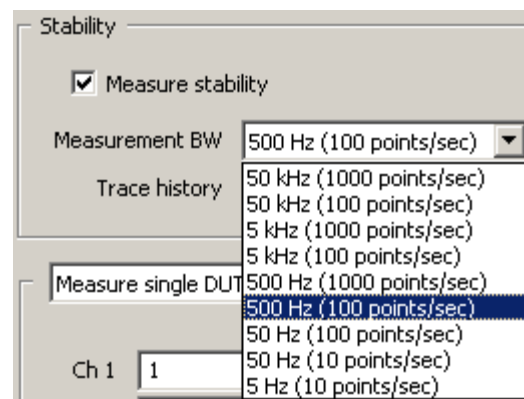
Stability

Measure stability

Measurement BW 500 Hz (100 points/sec)

Trace history

50 kHz (1000 points/sec)
50 kHz (100 points/sec)
5 kHz (1000 points/sec)
5 kHz (100 points/sec)
500 Hz (1000 points/sec)
500 Hz (100 points/sec)
50 Hz (100 points/sec)
50 Hz (10 points/sec)
5 Hz (10 points/sec)

Measure single DUT

Ch 1 1